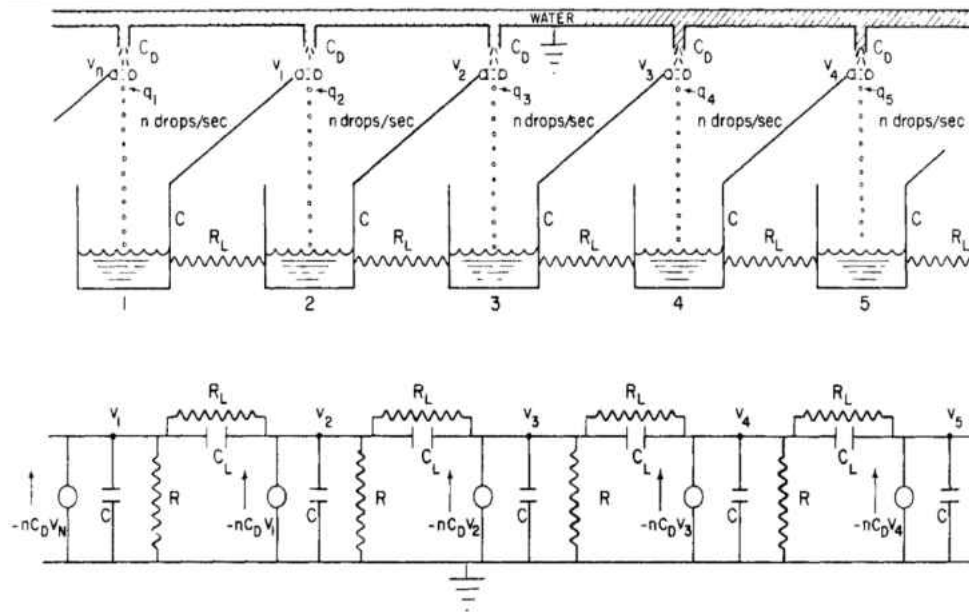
WATER

$C_D$ $v_n$ $q_1$ n drops/sec C $R_L$ 1

$C_D$ $v_1$ $q_2$ n drops/sec C $R_L$ 2

$C_D$ $v_2$ $q_3$ n drops/sec C $R_L$ 3

$C_D$ $v_3$ $q_4$ n drops/sec C $R_L$ 4

$C_D$ $v_4$ $q_5$ n drops/sec C $R_L$ 5

$v_1$ $v_2$ $v_3$ $v_4$ $v_5$

$R_L$ $C_L$ $R_L$ $C_L$ $R_L$ $C_L$ $R_L$ $C_L$

$-nC_Dv_N$ C R $-nC_Dv_1$ C R $-nC_Dv_2$ C R $-nC_Dv_3$ C R $-nC_Dv_4$ C